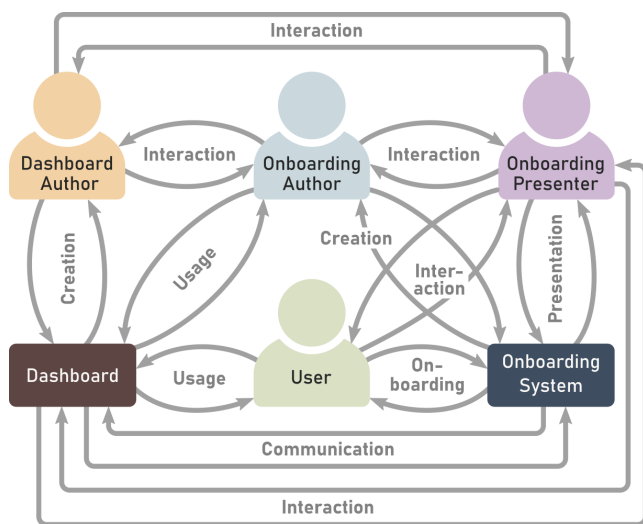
Interaction

Dashboard Author

Interaction

Onboarding Author

Interaction

Onboarding Presenter

Creation

Usage

Creation

Inter-action

Presentation

Dashboard

Usage

User

On-boarding

Onboarding System

Communication

Interaction